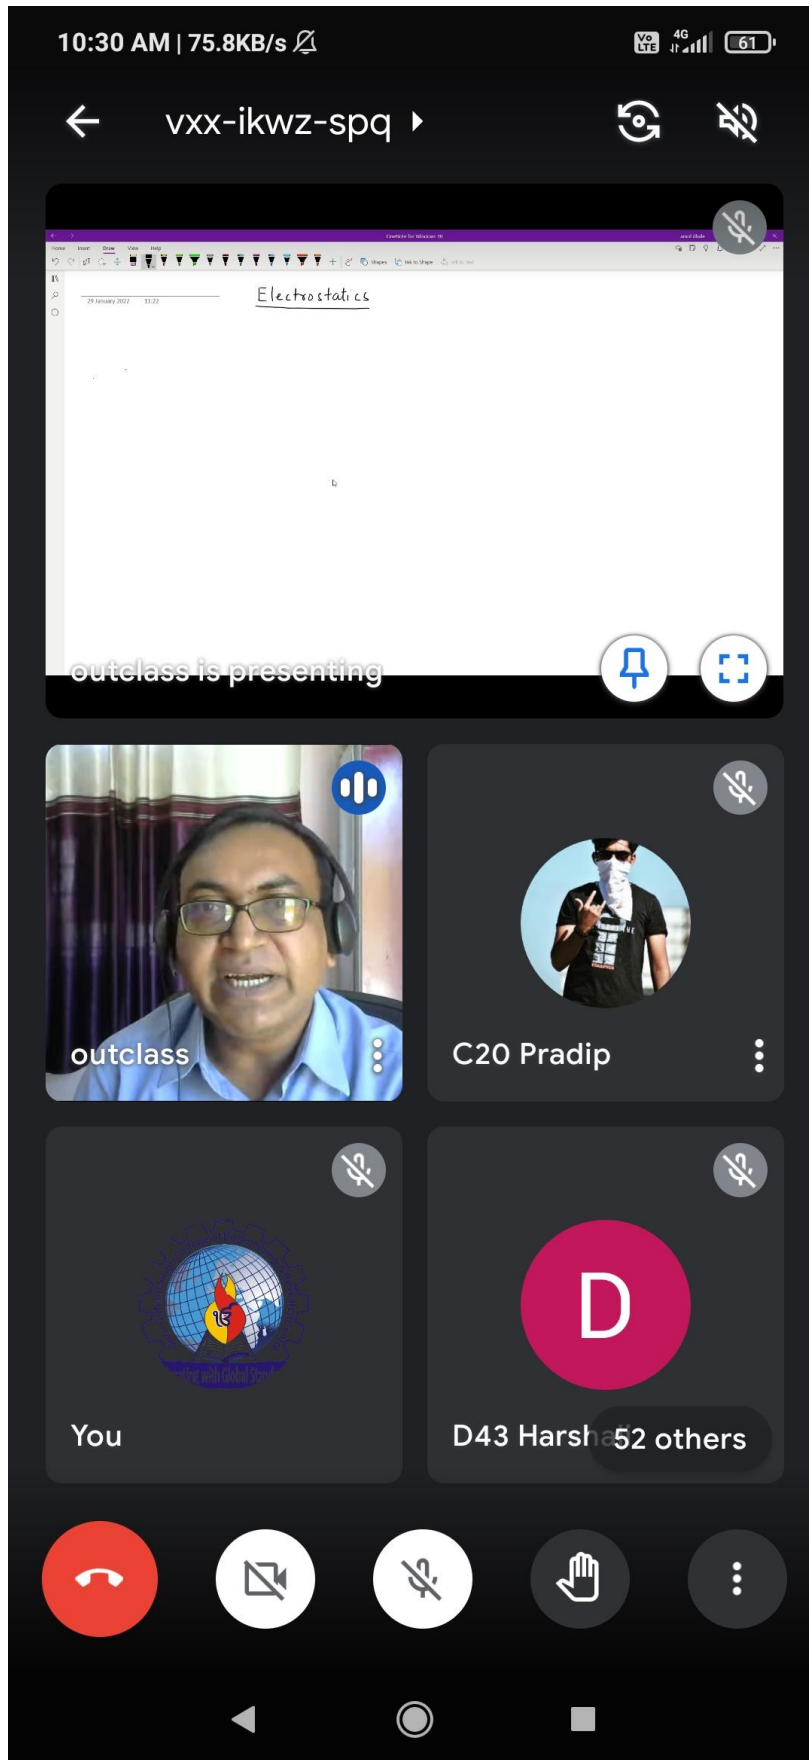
10:30 AM | 75.8KB/s
Vo LTE 4G 61

vxx-ikwz-spq

OneNote for Windows 10
Home Insert Draw View Help
Shapes Ink to Shape

29 January 2022 11:22
Electrostatics

outclass is presenting

outclass

C20 Pradip

You

D
D43 Harsh 52 others